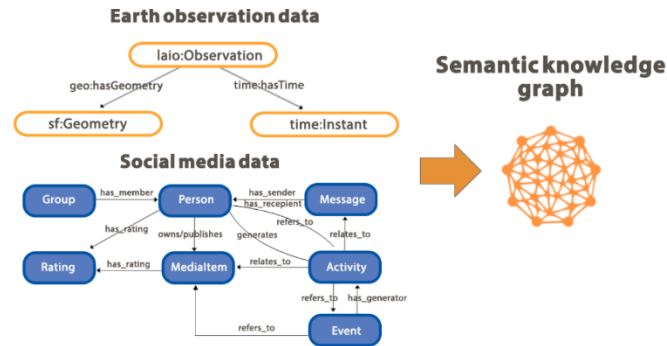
Earth observation data

laio:Observation

geo:hasGeometry

time:hasTime

sf:Geometry

time:Instant

Social media data

Group

has_member

Person

has_sender

has_recepient

Message

refers_to

has_rating

owns/publishes

generates

relates_to

Rating

has_rating

MediaItem

relates_to

Activity

refers_to

has_generator

refers_to

Event

Semantic knowledge graph